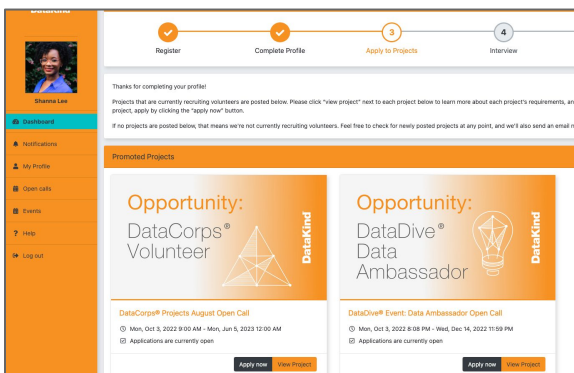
DataKind

Shanna Lee

Dashboard
Notifications
My Profile
Open calls
Events
Help
Log out

Register
Complete Profile
3
Apply to Projects
4
Interview

Thanks for completing your profile!

Projects that are currently recruiting volunteers are posted below. Please click "view project" next to each project below to learn more about each project's requirements, an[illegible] project, apply by clicking the "apply now" button.

If no projects are posted below, that means we're not currently recruiting volunteers. Feel free to check for newly posted projects at any point, and we'll also send an email n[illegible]

Promoted Projects

Opportunity:
DataCorps®
Volunteer
DataKind

DataCorps® Projects August Open Call
Mon, Oct 3, 2022 9:00 AM - Mon, Jun 5, 2023 12:00 AM
Applications are currently open
Apply now
View Project

Opportunity:
DataDive®
Data
Ambassador
DataKind

DataDive® Event: Data Ambassador Open Call
Mon, Oct 3, 2022 8:08 PM - Wed, Dec 14, 2022 11:59 PM
Applications are currently open
Apply now
View Project